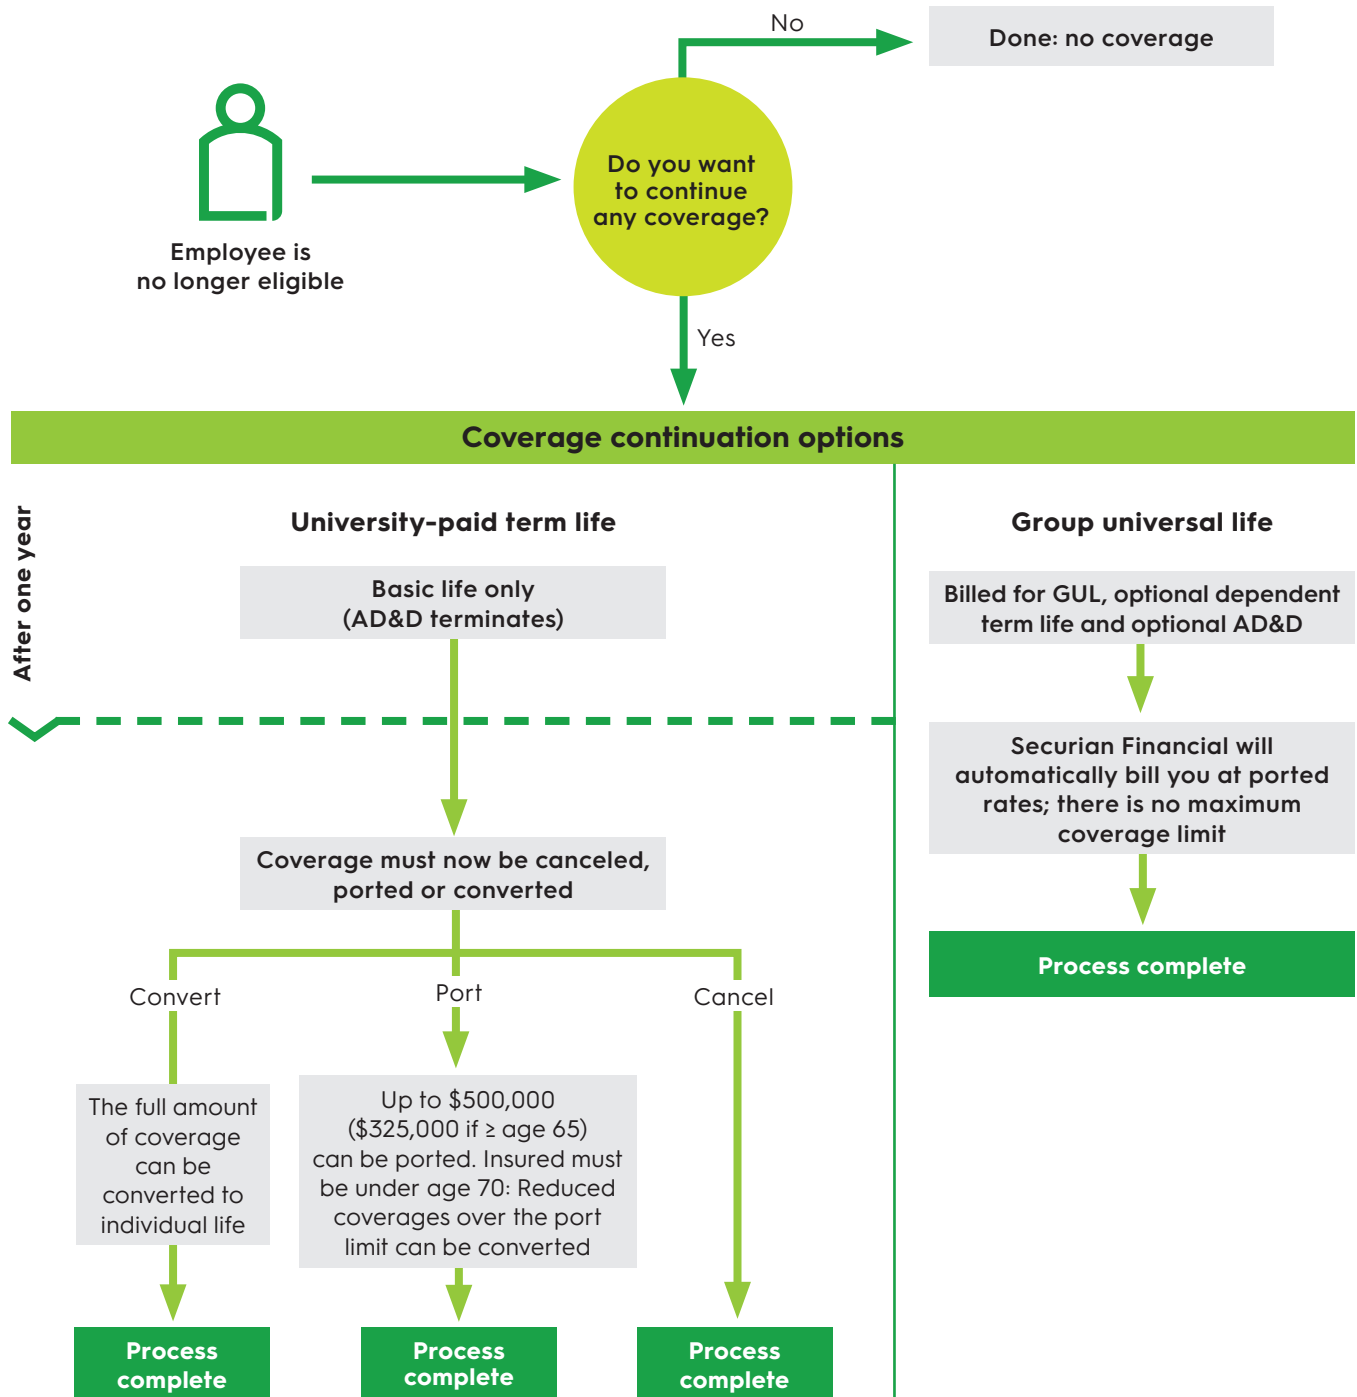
Employee is no longer eligible

Do you want to continue any coverage?

No

Done: no coverage

Yes

Coverage continuation options

After one year

University-paid term life

Basic life only (AD&D terminates)

Coverage must now be canceled, ported or converted

Convert

Port

Cancel

The full amount of coverage can be converted to individual life

Up to \$500,000 (\$325,000 if $\geq$ age 65) can be ported. Insured must be under age 70: Reduced coverages over the port limit can be converted

Process complete

Process complete

Process complete

Group universal life

Billed for GUL, optional dependent term life and optional AD&D

Securian Financial will automatically bill you at ported rates; there is no maximum coverage limit

Process complete